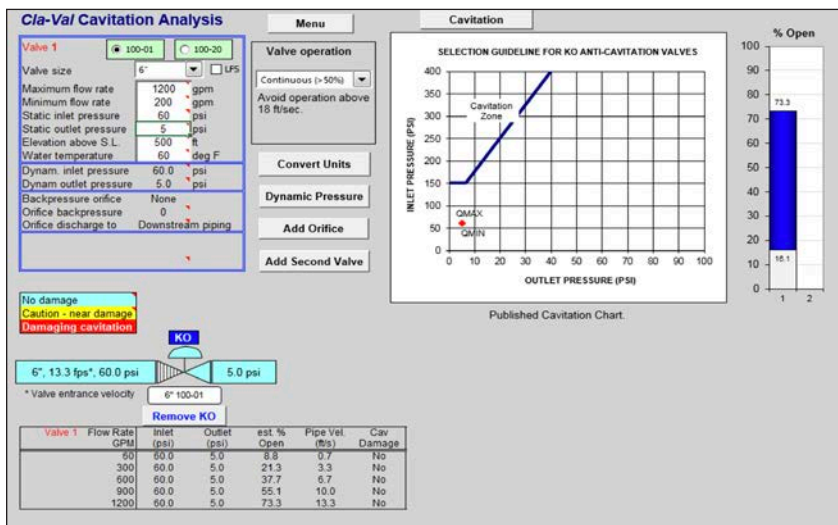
Cla-Val Cavitation Analysis

Menu

Cavitation

Valve 1
100-01
100-20

Valve size 6"
LFS

Maximum flow rate 1200 gpm
Minimum flow rate 200 gpm
Static inlet pressure 60 psi
Static outlet pressure 5 psi
Elevation above S.L. 500 ft
Water temperature 60 deg F
Dynam. inlet pressure 60.0 psi
Dynam outlet pressure 5.0 psi
Backpressure orifice None
Orifice backpressure 0
Orifice discharge to Downstream piping

Valve operation
Continuous (>50%)
Avoid operation above 18 ft/sec.

Convert Units

Dynamic Pressure

Add Orifice

Add Second Valve

SELECTION GUIDELINE FOR KO ANTI-CAVITATION VALVES

INLET PRESSURE (PSI)
400
350
300
250
200
150
100
50
0
Cavitation Zone
QMAX
QMIN
0 10 20 30 40 50 60 70 80 90 100
OUTLET PRESSURE (PSI)

Published Cavitation Chart.

% Open
100
90
80
70
60
50
40
30
20
10
0
73.3
16.1
1 2

No damage
Caution - near damage
Damaging cavitation

KO
6", 13.3 fps*, 60.0 psi
5.0 psi
* Valve entrance velocity
6" 100-01
Remove KO

| Valve 1 Flow Rate GPM | Inlet (psi) | Outlet (psi) | est. % Open | Pipe Vel. (ft/s) | Cav Damage |
|---|---|---|---|---|---|
| 60 | 60.0 | 5.0 | 8.8 | 0.7 | No |
| 300 | 60.0 | 5.0 | 21.3 | 3.3 | No |
| 600 | 60.0 | 5.0 | 37.7 | 6.7 | No |
| 900 | 60.0 | 5.0 | 55.1 | 10.0 | No |
| 1200 | 60.0 | 5.0 | 73.3 | 13.3 | No |